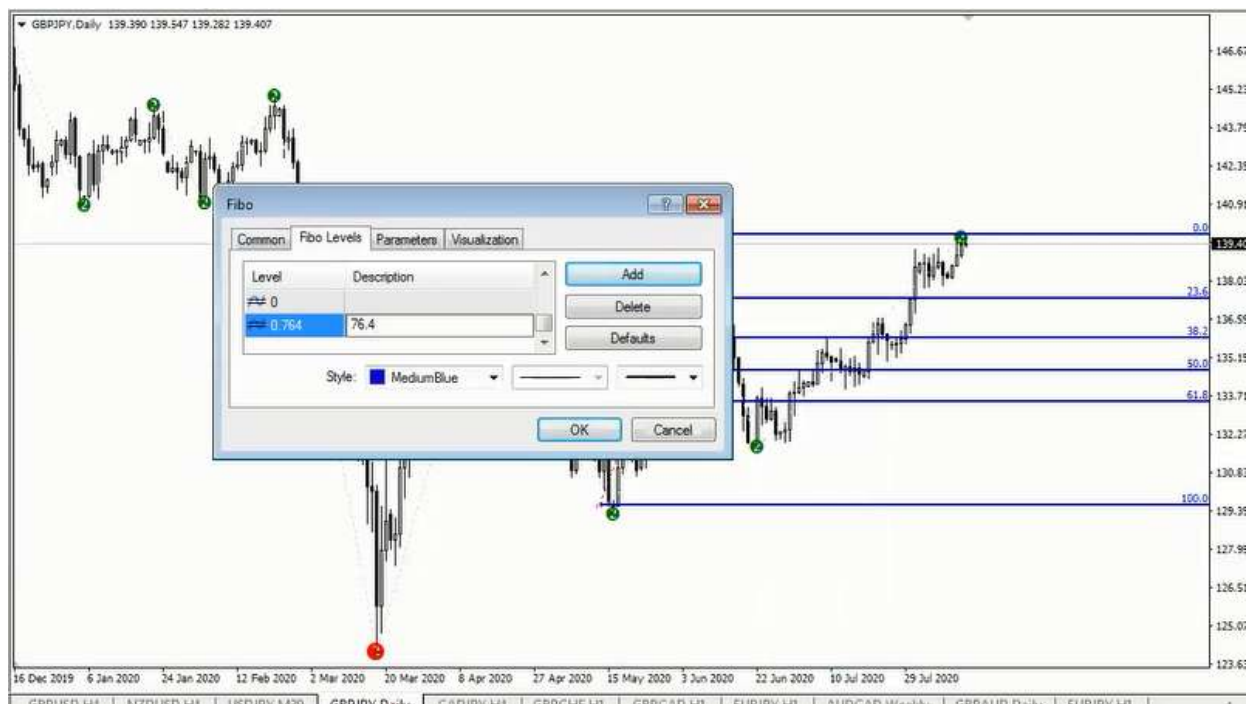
GBPJPY,Daily 139.390 139.547 139.282 139.407

Fibo

Common | Fibo Levels | Parameters | Visualization

| Level | Description |
|---|---|
| 0 | |
| 0.764 | 76.4 |

Add
Delete
Defaults

Style: MediumBlue

OK Cancel

0.0
23.6
38.2
50.0
61.8
100.0

146.67
145.23
143.79
142.35
140.91
139.40
138.03
136.59
135.15
133.71
132.27
130.83
129.39
127.95
126.51
125.07
123.63

16 Dec 2019 6 Jan 2020 24 Jan 2020 12 Feb 2020 2 Mar 2020 20 Mar 2020 8 Apr 2020 27 Apr 2020 15 May 2020 3 Jun 2020 22 Jun 2020 10 Jul 2020 29 Jul 2020

GBPUSD,H1 | NZDUSD,H1 | USDJPY,M30 | GBPJPY,Daily | CADJPY,H1 | GBPCHF,H1 | GBPCAD,H1 | EURJPY,H1 | AUDCAD,Weekly | GBPAUD,Daily | EURJPY,H1